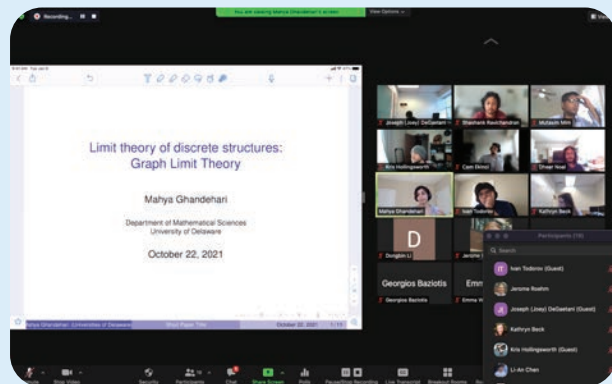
Recording...

You are viewing Mahya Ghandehari's screen

View Options

Limit theory of discrete structures: Graph Limit Theory

Mahya Ghandehari

Department of Mathematical Sciences
University of Delaware

October 22, 2021

Mahya Ghandehari (University of Delaware) | Short Paper Title | October 22, 2021 | 1 / 11

Joseph (Jinyi) DeGaetani
Shashank Ravichandran
Mutasim Mim
Kris Hollingsworth
Cem Dimci
Dhiwi Neel
Mahya Ghandehari
Ivan Todorov
Kathryn Beck
D
Dongbin Li
Jerome
Georgios Baziotis
Georgios Baziotis
Emm
Emma W

Participants (19)

Search

Ivan Todorov (Guest)
Jerome Roehm
Joseph (Jinyi) DeGaetani (Guest)
Kathryn Beck
Kris Hollingsworth (Guest)
Li-An Chen

Stop Video
Security
Participants
Chat
Share Screen
Polls
Pause/Stop Recording
Live Transcript
Breakout Rooms